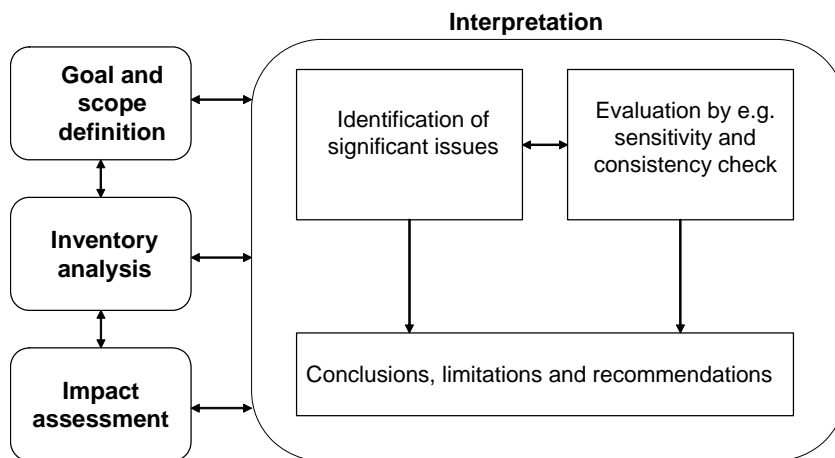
Interpretation

Goal and scope definition

Inventory analysis

Impact assessment

Identification of significant issues

Evaluation by e.g. sensitivity and consistency check

Conclusions, limitations and recommendations